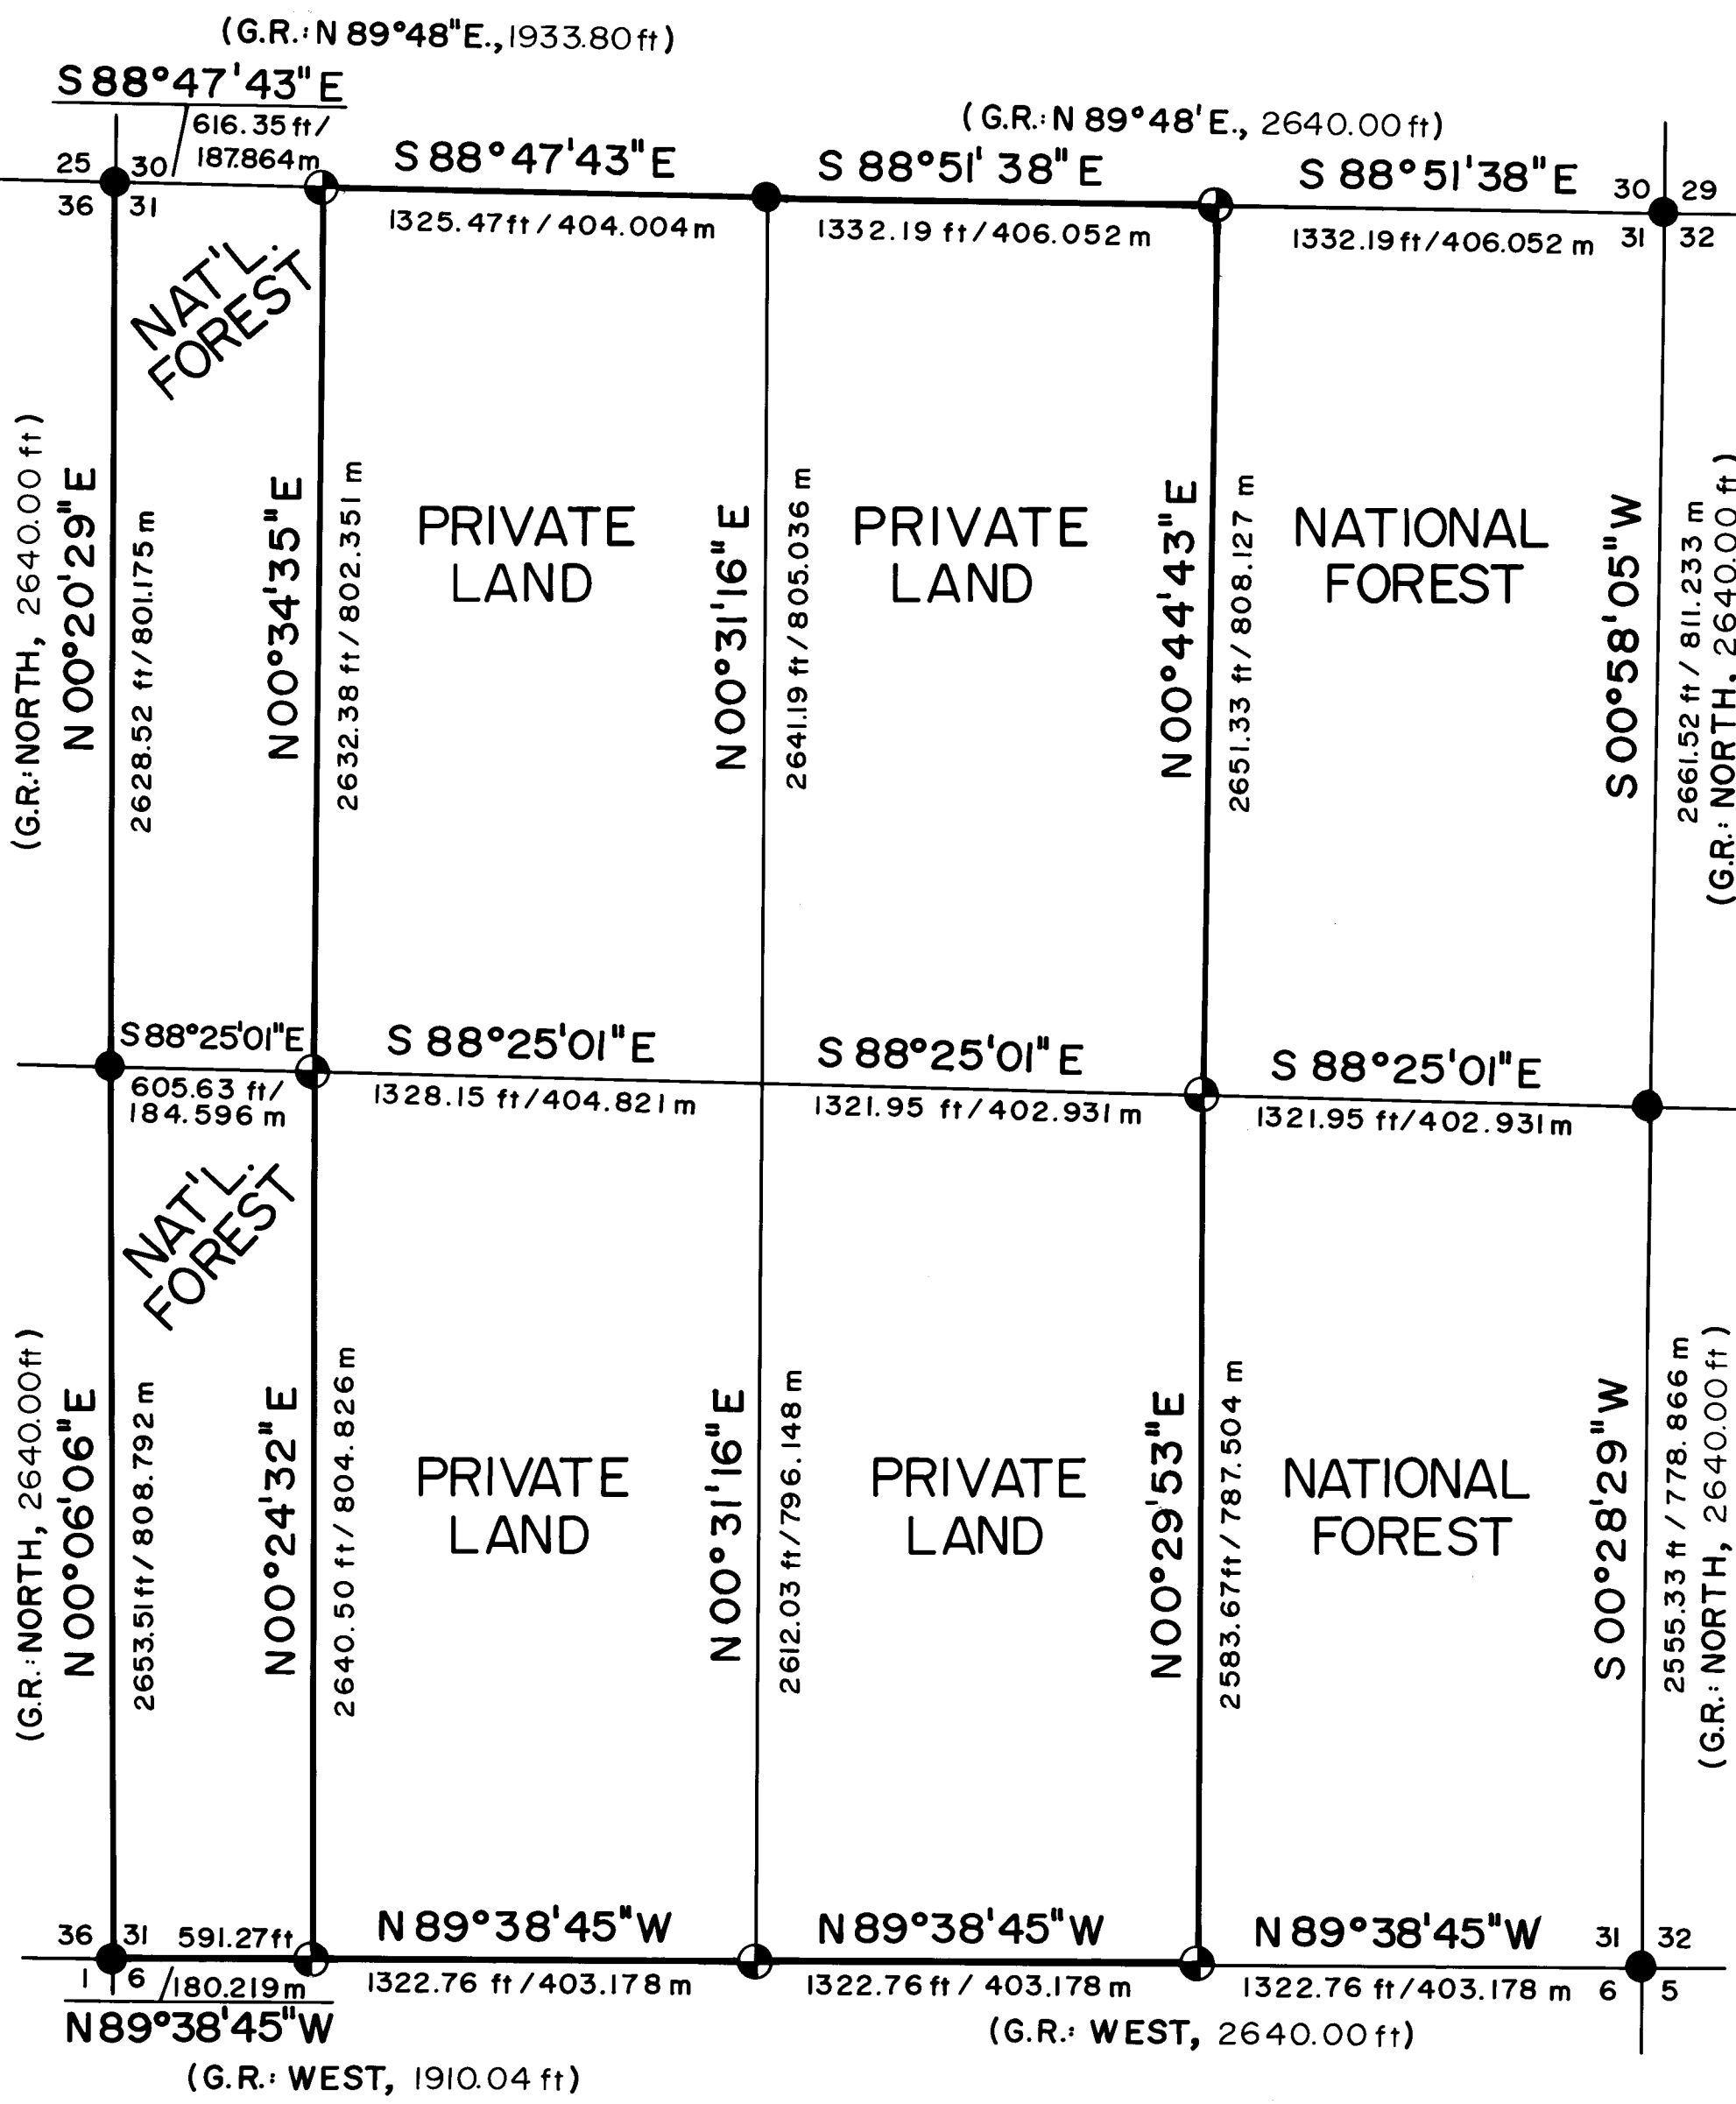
(G.R.: N 89°48"E., 1933.80 ft)

S 88°47'43" E

616.35 ft/ 187.864 m

25 30 36 31

(G.R.: N 89°48'E., 2640.00 ft)

S 88°47'43" E
1325.47 ft / 404.004 m

S 88°51'38" E
1332.19 ft / 406.052 m

S 88°51'38" E
1332.19 ft / 406.052 m

30 29 31 32

NAT'L. FOREST

(G.R.: NORTH, 2640.00 ft)
N 00°20'29" E
2628.52 ft / 801.175 m

N 00°34'35" E
2632.38 ft / 802.351 m

PRIVATE LAND

N 00°31'16" E
2641.19 ft / 805.036 m

PRIVATE LAND

N 00°44'43" E
2651.33 ft / 808.127 m

NATIONAL FOREST

S 00°58'05" W
2661.52 ft / 811.233 m
(G.R.: NORTH, 2640.00 ft)

S 88°25'01" E
605.63 ft/ 184.596 m

S 88°25'01" E
1328.15 ft / 404.821 m

S 88°25'01" E
1321.95 ft / 402.931 m

S 88°25'01" E
1321.95 ft / 402.931 m

NAT'L. FOREST

(G.R.: NORTH, 2640.00 ft)
N 00°06'06" E
2653.51 ft / 808.792 m

N 00°24'32" E
2640.50 ft / 804.826 m

PRIVATE LAND

N 00°31'16" E
2612.03 ft / 796.148 m

PRIVATE LAND

N 00°29'53" E
2583.67 ft / 787.504 m

NATIONAL FOREST

S 00°28'29" W
2555.33 ft / 778.866 m
(G.R.: NORTH, 2640.00 ft)

36 31 591.27 ft
1 6 /180.219 m
N 89°38'45" W
(G.R.: WEST, 1910.04 ft)

N 89°38'45" W
1322.76 ft / 403.178 m

N 89°38'45" W
1322.76 ft / 403.178 m

N 89°38'45" W
1322.76 ft / 403.178 m

31 32 6 5

(G.R.: WEST, 2640.00 ft)